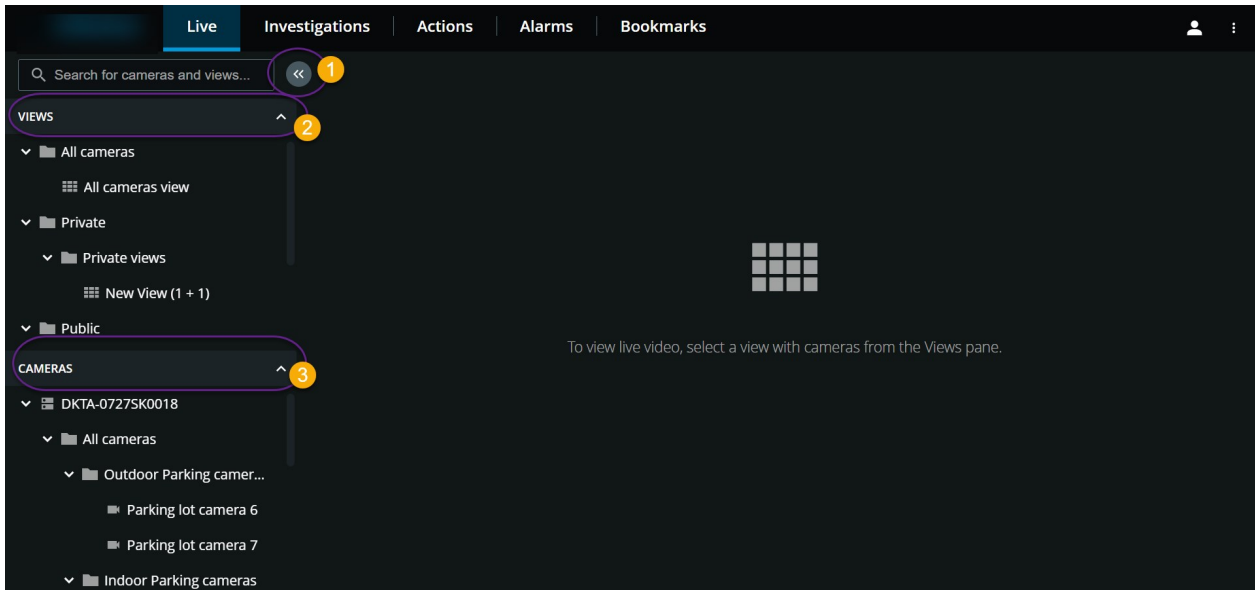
Live Investigations Actions Alarms Bookmarks

Search for cameras and views...

1

VIEWS

2

All cameras

All cameras view

Private

Private views

New View (1 + 1)

Public

CAMERAS

3

DKTA-0727SK0018

All cameras

Outdoor Parking camer...

Parking lot camera 6

Parking lot camera 7

Indoor Parking cameras

To view live video, select a view with cameras from the Views pane.